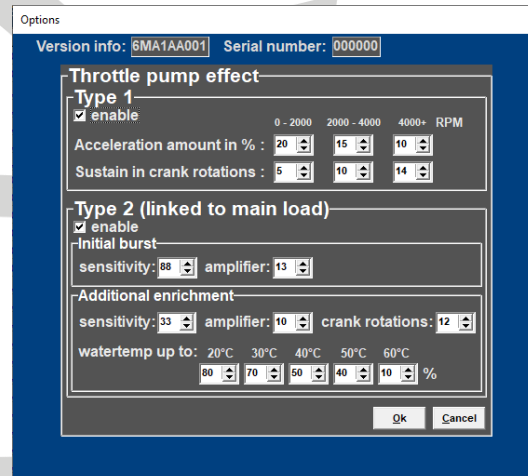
Options

Version info: 6MA1AA001 Serial number: 000000

Throttle pump effect

Type 1

☑ enable

| | 0 - 2000 | 2000 - 4000 | 4000+ RPM |
|---|---|---|---|
| Acceleration amount in % : | 20 | 15 | 10 |
| Sustain in crank rotations : | 5 | 10 | 14 |

Type 2 (linked to main load)

☑ enable

Initial burst

sensitivity: 88 amplifier: 13

Additional enrichment

sensitivity: 33 amplifier: 10 crank rotations: 12

| watertemp up to: | 20°C | 30°C | 40°C | 50°C | 60°C | |
|---|---|---|---|---|---|---|
| | 80 | 70 | 50 | 40 | 10 | % |

Ok Cancel